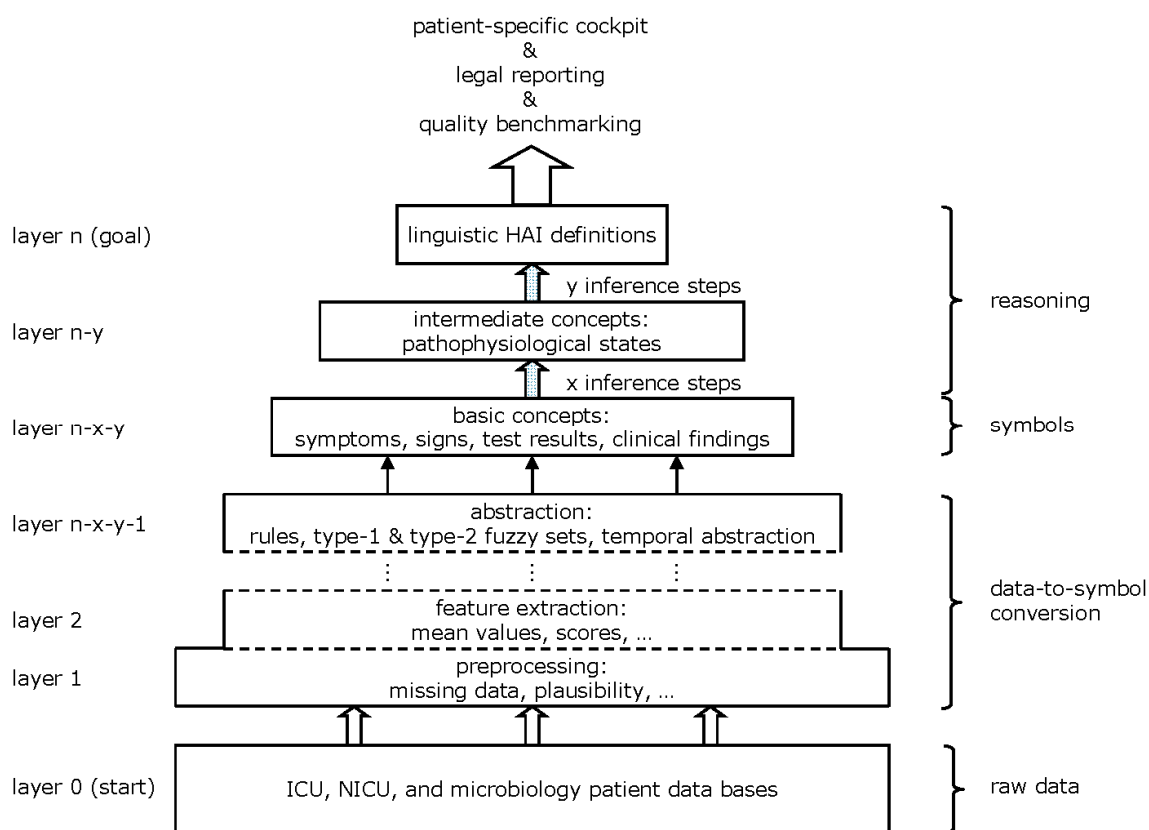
patient-specific cockpit
&
legal reporting
&
quality benchmarking

layer n (goal)
linguistic HAI definitions
y inference steps
reasoning

layer n-y
intermediate concepts:
pathophysiological states
x inference steps

layer n-x-y
basic concepts:
symptoms, signs, test results, clinical findings
symbols

layer n-x-y-1
abstraction:
rules, type-1 & type-2 fuzzy sets, temporal abstraction

layer 2
feature extraction:
mean values, scores, …
data-to-symbol conversion

layer 1
preprocessing:
missing data, plausibility, …

layer 0 (start)
ICU, NICU, and microbiology patient data bases
raw data